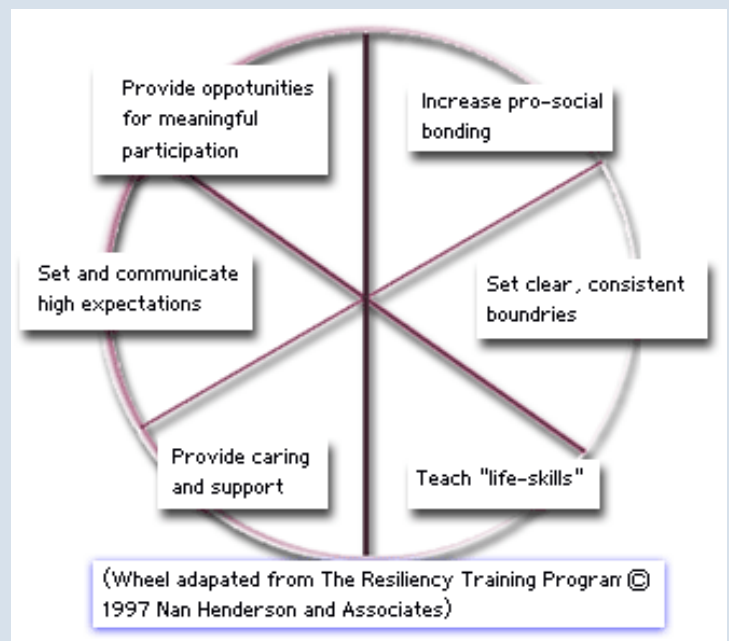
Provide oppotunities for meaningful participation

Increase pro-social bonding

Set and communicate high expectations

Set clear, consistent boundries

Provide caring and support

Teach "life-skills"

(Wheel adapated from The Resiliency Training Program © 1997 Nan Henderson and Associates)